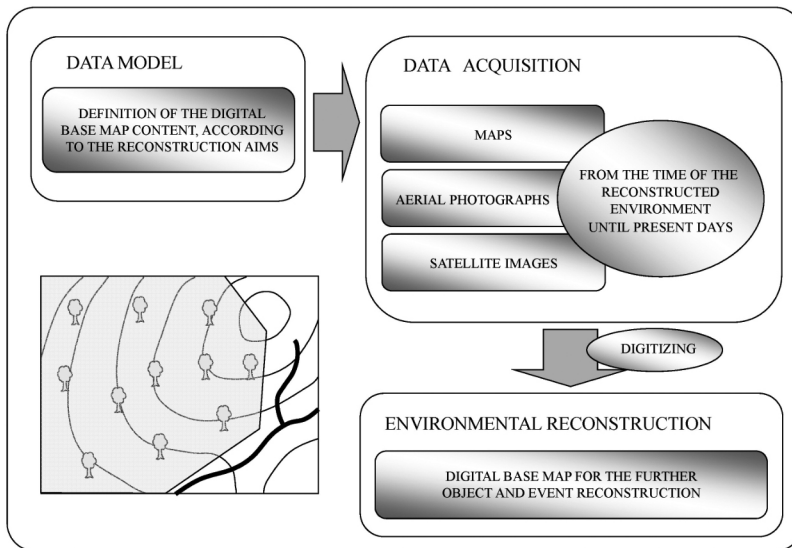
DATA MODEL

DEFINITION OF THE DIGITAL BASE MAP CONTENT, ACCORDING TO THE RECONSTRUCTION AIMS

DATA ACQUISITION

MAPS

AERIAL PHOTOGRAPHS

SATELLITE IMAGES

FROM THE TIME OF THE RECONSTRUCTED ENVIRONMENT UNTIL PRESENT DAYS

DIGITIZING

ENVIRONMENTAL RECONSTRUCTION

DIGITAL BASE MAP FOR THE FURTHER OBJECT AND EVENT RECONSTRUCTION